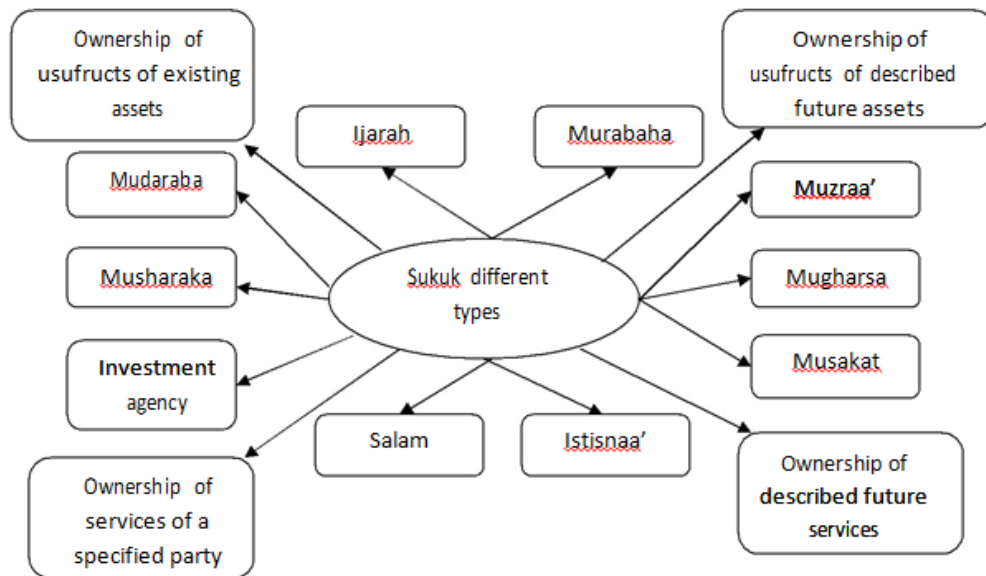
Ownership of usufructs of existing assets

Ijarah

Murabaha

Ownership of usufructs of described future assets

Mudaraba

Muzraa'

Sukuk different types

Musharaka

Mugharsa

Musakat

Investment agency

Salam

Istisnaa'

Ownership of services of a specified party

Ownership of described future services